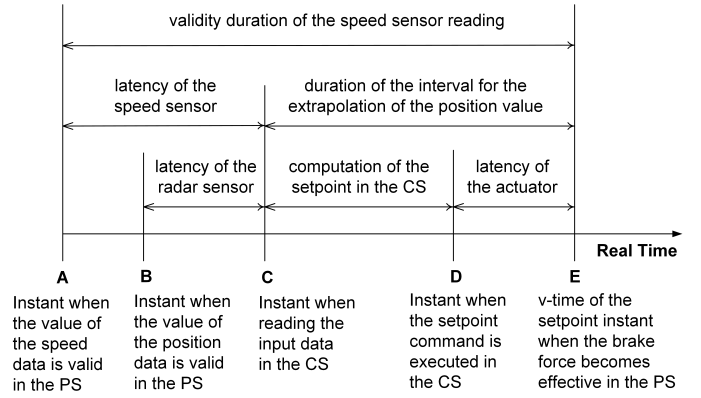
validity duration of the speed sensor reading

latency of the speed sensor

duration of the interval for the extrapolation of the position value

latency of the radar sensor

computation of the setpoint in the CS

latency of the actuator

Real Time

A

Instant when the value of the speed data is valid in the PS

B

Instant when the value of the position data is valid in the PS

C

Instant when reading the input data in the CS

D

Instant when the setpoint command is executed in the CS

E

v-time of the setpoint instant when the brake force becomes effective in the PS